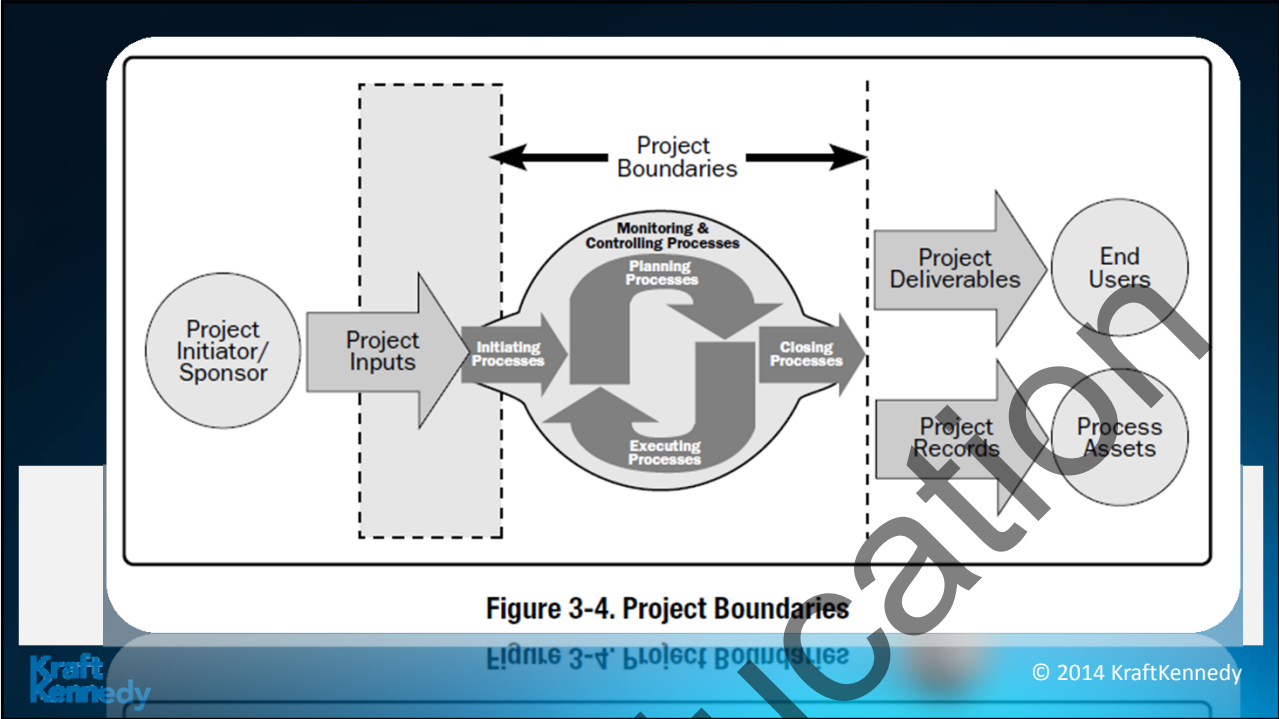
Project Boundaries

Project Initiator/ Sponsor

Project Inputs

Monitoring & Controlling Processes

Planning Processes

Initiating Processes

Closing Processes

Executing Processes

Project Deliverables

End Users

Project Records

Process Assets

Figure 3-4. Project Boundaries

ication

Kraft Kennedy

© 2014 KraftKennedy